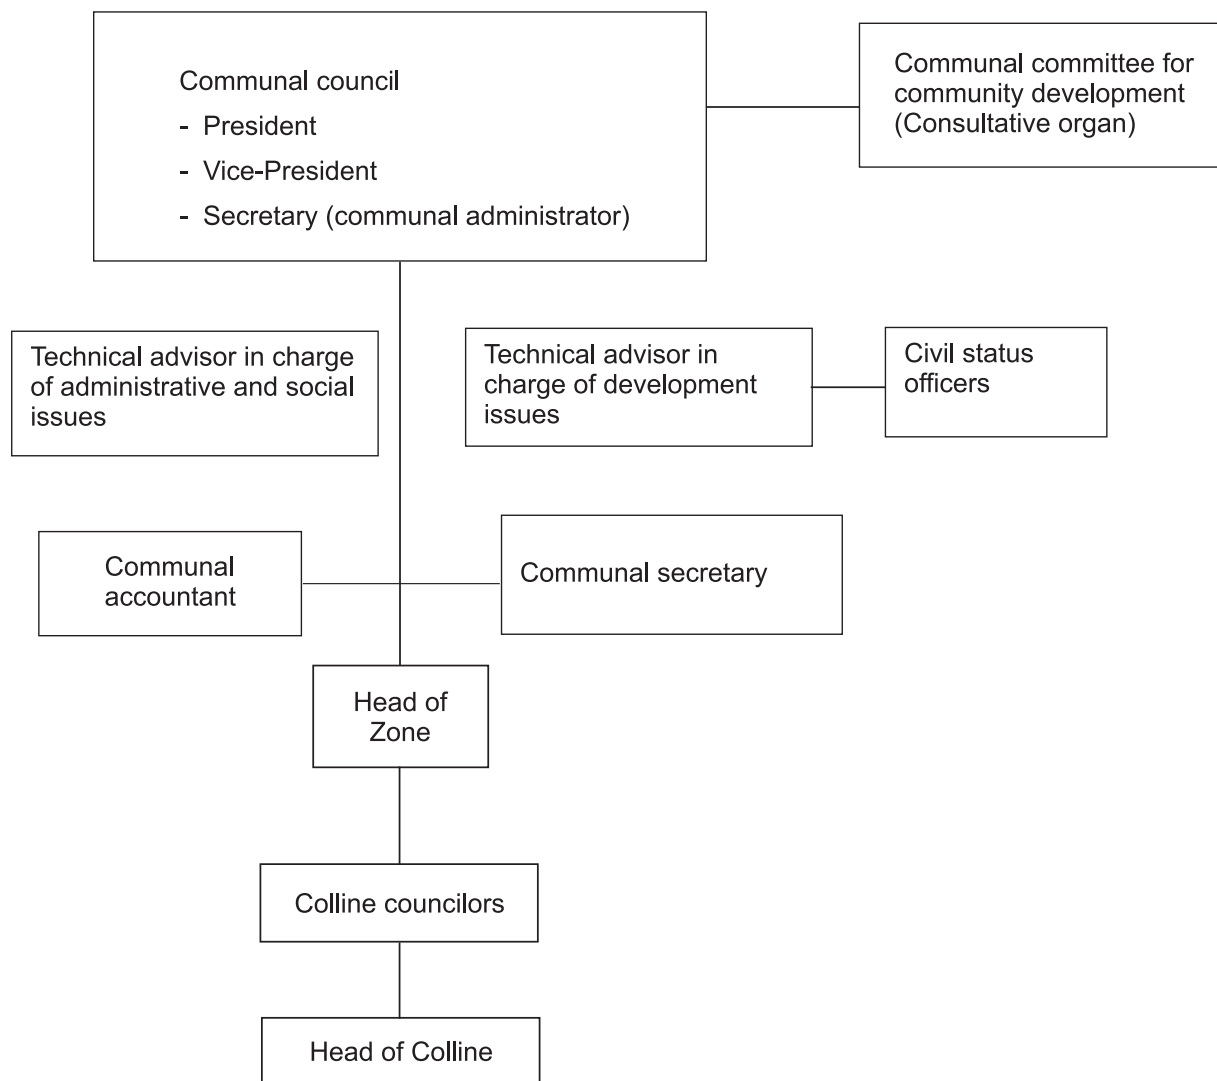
Communal council
- President
- Vice-President
- Secretary (communal administrator)

Communal committee for community development (Consultative organ)

Technical advisor in charge of administrative and social issues

Technical advisor in charge of development issues

Civil status officers

Communal accountant

Communal secretary

Head of Zone

Colline councilors

Head of Colline